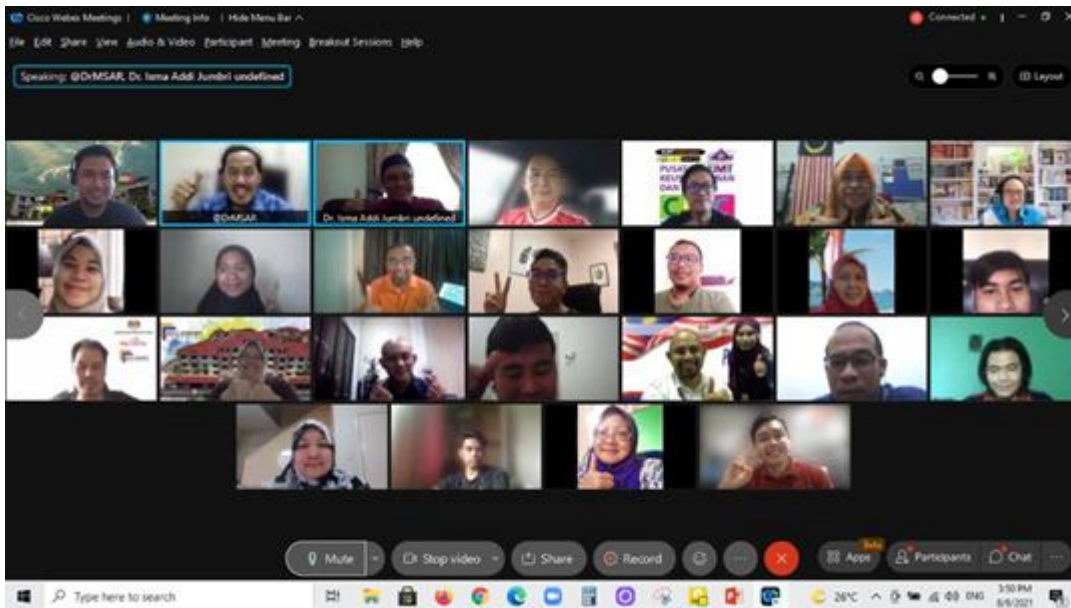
Cisco Webex Meetings | Meeting Info | Hide Menu Bar ^

Connected

File Edit Share View Audio & Video Participant Meeting Breakout Sessions Help

Speaking: @DrMSAR, Dr. Isma Addi Jumbri undefined

Layout

@DrMSAR

Dr. Isma Addi Jumbri undefined

PUSAT
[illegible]
DAN

Mute

Stop video

Share

Record

Beta

Apps

Participants

Chat

Type here to search

26°C

ENG

3:50 PM
8/8/2021